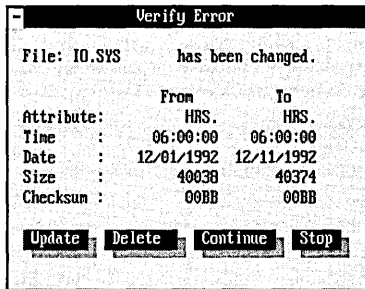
Verify Error

File: IO.SYS has been changed.

| | From | To |
|---|---|---|
| Attribute: | HRS. | HRS. |
| Time : | 06:00:00 | 06:00:00 |
| Date : | 12/01/1992 | 12/11/1992 |
| Size : | 40038 | 40374 |
| Checksum : | 00BB | 00BB |

Update Delete Continue Stop